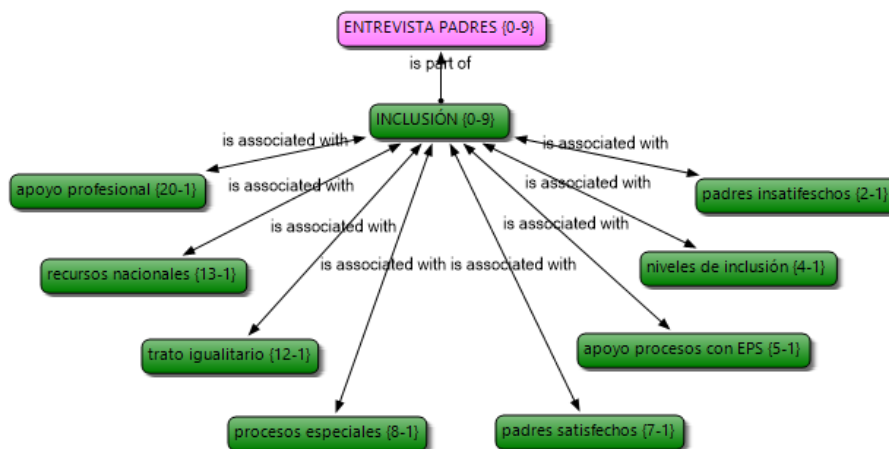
ENTREVISTA PADRES {0-9}

is part of

INCLUSIÓN {0-9}

is associated with

is associated with

apoyo profesional {20-1}

is associated with

is associated with

padres insatifeschos {2-1}

is associated with

is associated with

recursus nacionales {13-1}

is associated with

niveles de inclusión {4-1}

is associated with is associated with

trato igualitario {12-1}

apoyo procesos con EPS {5-1}

procesos especiales {8-1}

padres satisfechos {7-1}